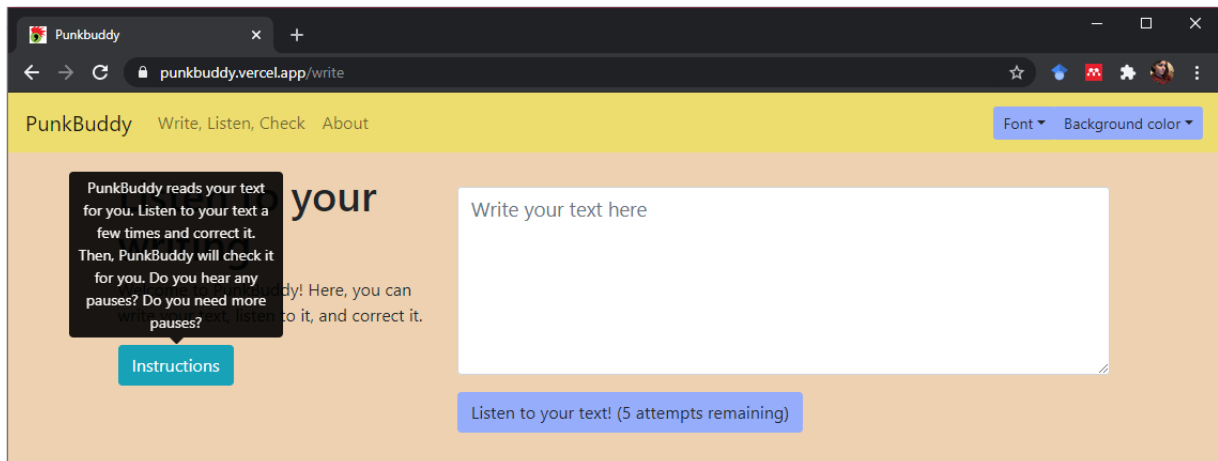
Punkbuddy
punkbuddy.vercel.app/write

PunkBuddy Write, Listen, Check About

Font Background color

PunkBuddy reads your text for you. Listen to your text a few times and correct it. Then, PunkBuddy will check it for you. Do you hear any pauses? Do you need more pauses?

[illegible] your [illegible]

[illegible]ddy! Here, you can write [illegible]ext, listen to it, and correct it.

Instructions

Write your text here

Listen to your text! (5 attempts remaining)